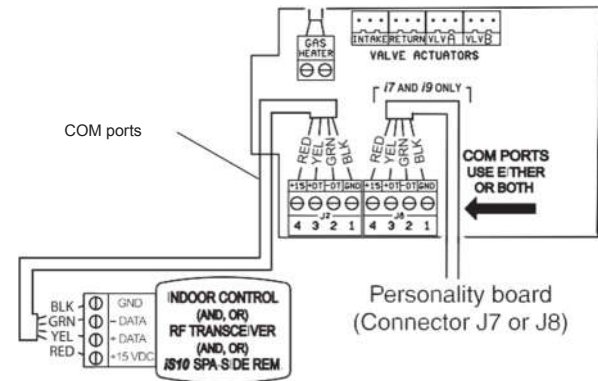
INTAKE RETURN VLVA VLVB
VALVE ACTUATORS

GAS HEATER

COM ports

i7 AND i9 ONLY

RED YEL GRN BLK

RED YEL GRN BLK

+15 +DT -DT GND
J2
4 3 2 1

+15 +DT -DT GND
J8
4 3 2 1

COM PORTS USE EITHER OR BOTH

BLK GND
GRN - DATA
YEL + DATA
RED +15 VDC

INDOOR CONTROL
(AND, OR)
RF TRANSCEIVER
(AND, OR)
iS10 SPA SIDE REM

Personality board
(Connector J7 or J8)